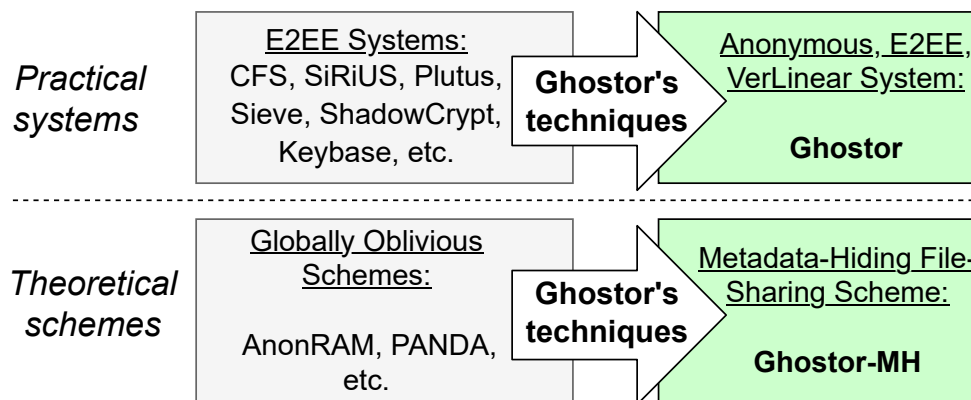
Practical systems

E2EE Systems:
CFS, SiRiUS, Plutus, Sieve, ShadowCrypt, Keybase, etc.

Ghostor's techniques

Anonymous, E2EE, VerLinear System:

Ghostor

Theoretical schemes

Globally Oblivious Schemes:

AnonRAM, PANDA, etc.

Ghostor's techniques

Metadata-Hiding File-Sharing Scheme:

Ghostor-MH